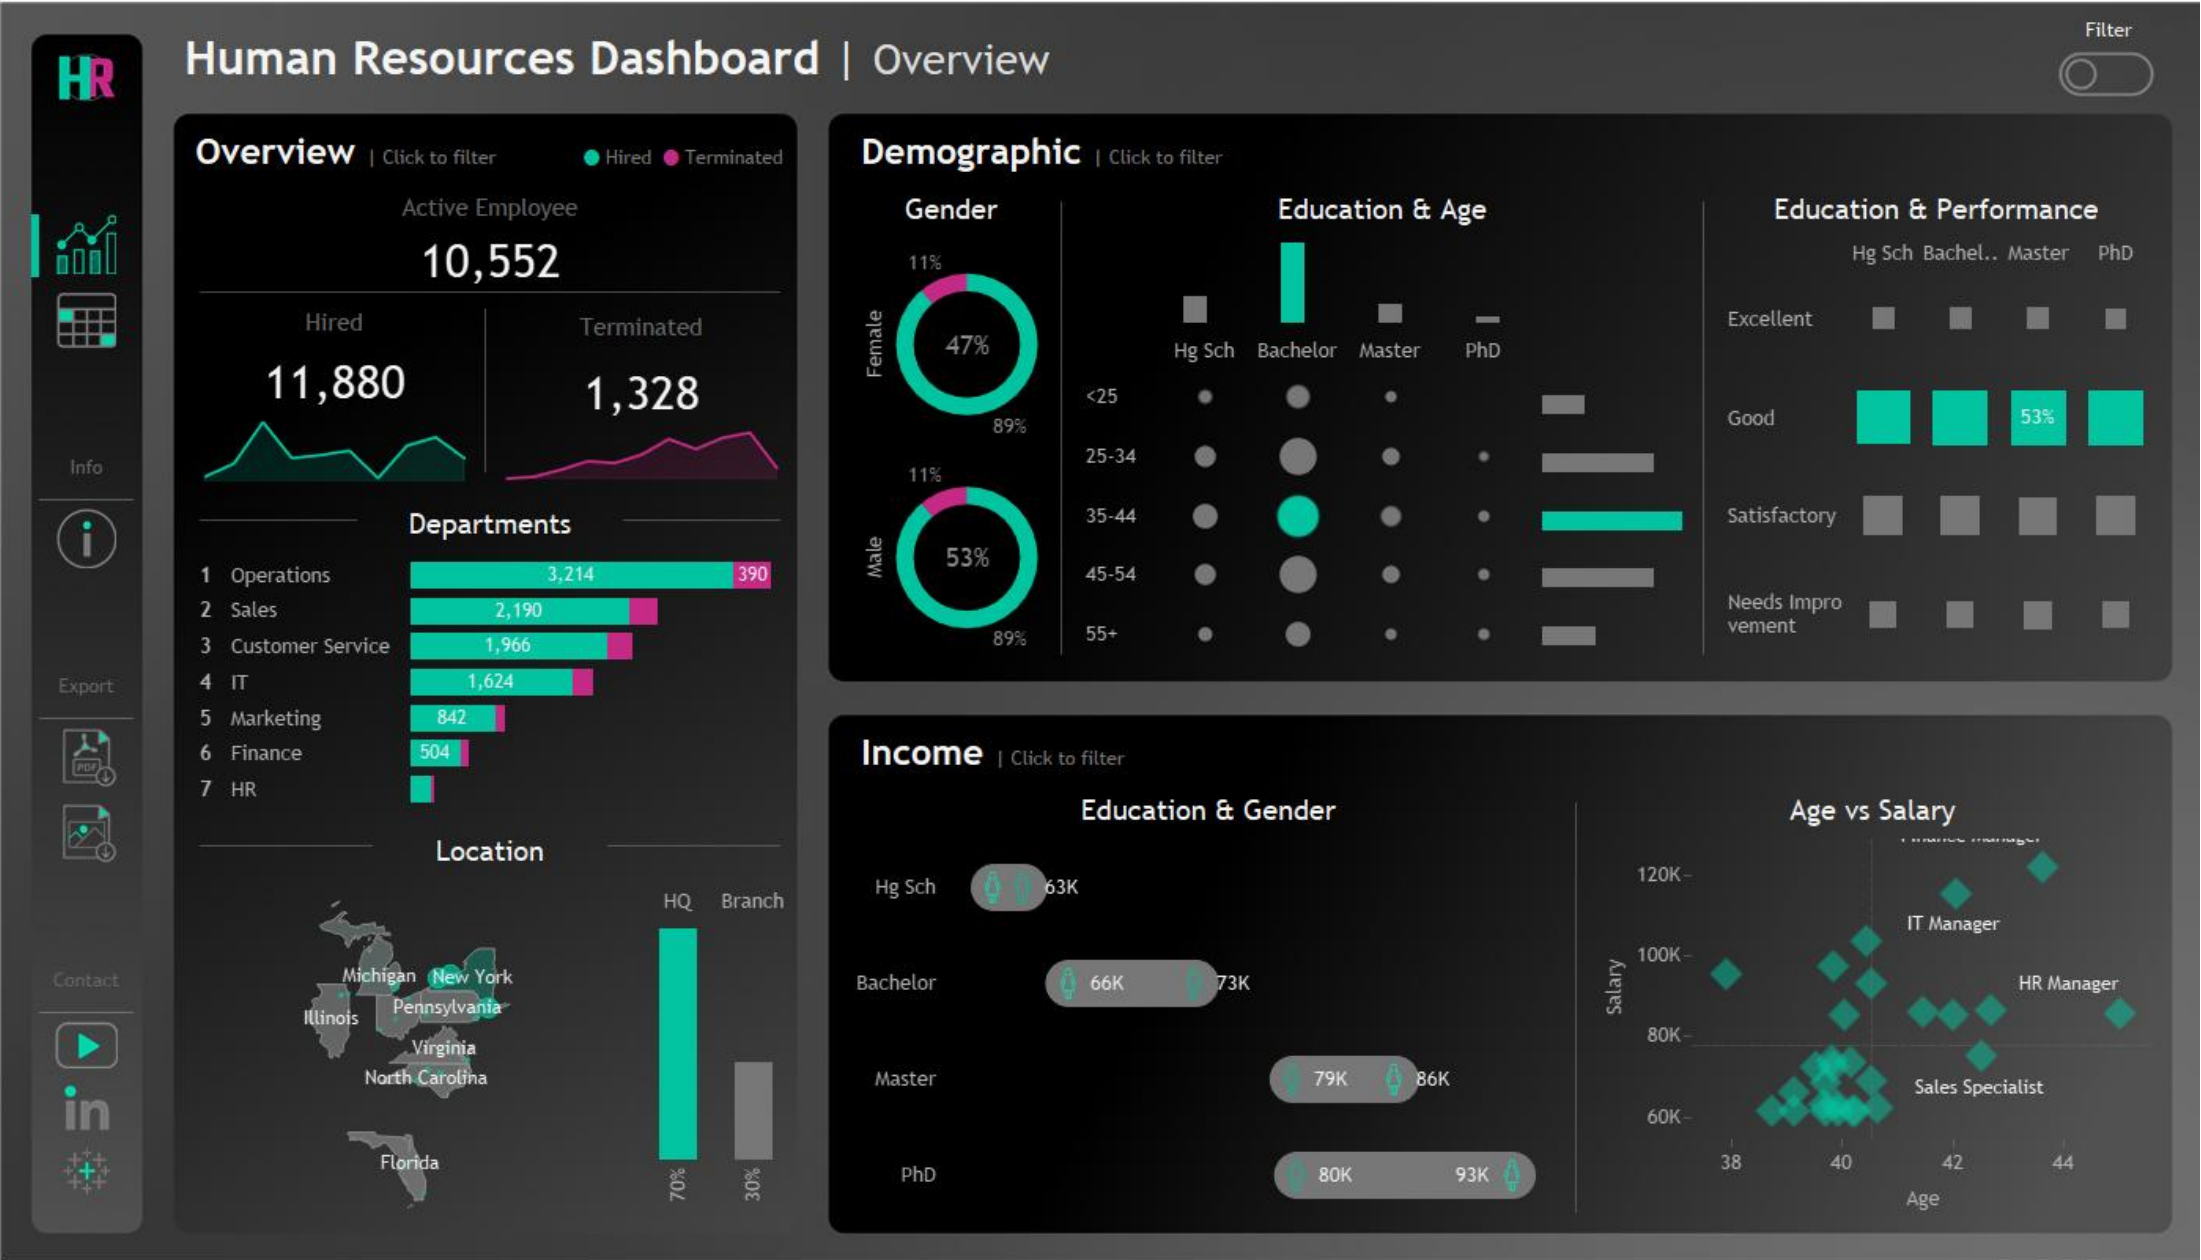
HR

Human Resources Dashboard | Overview

Filter

Info

Export

Contact

Overview | Click to filter ● Hired ● Terminated

Active Employee
10,552

Hired
11,880

Terminated
1,328

Departments

| | | |
|---|---|---|
| 1 | Operations | 3,214 390 |
| 2 | Sales | 2,190 |
| 3 | Customer Service | 1,966 |
| 4 | IT | 1,624 |
| 5 | Marketing | 842 |
| 6 | Finance | 504 |
| 7 | HR | |

Location

Michigan New York Illinois Pennsylvania Virginia North Carolina Florida

HQ Branch
70% 30%

Demographic | Click to filter

Gender
Female 11% 47% 89%
Male 11% 53% 89%

Education & Age
Hg Sch Bachelor Master PhD
<25
25-34
35-44
45-54
55+

Education & Performance
Hg Sch Bachel.. Master PhD
Excellent
Good 53%
Satisfactory
Needs Improvement

Income | Click to filter

Education & Gender
Hg Sch 63K
Bachelor 66K 73K
Master 79K 86K
PhD 80K 93K

Age vs Salary
Finance Manager
IT Manager
HR Manager
Sales Specialist
120K
100K
80K
60K
Salary
38 40 42 44
Age